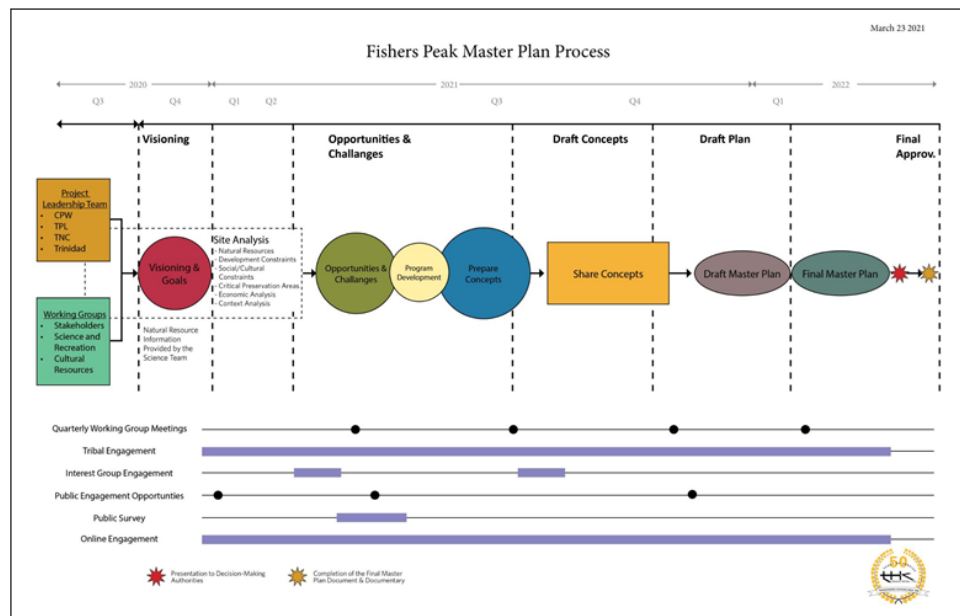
March 23 2021

Fishers Peak Master Plan Process

2020 | 2021 | 2022

Q3 | Q4 | Q1 | Q2 | Q3 | Q4 | Q1

Visioning

Opportunities & Challanges

Draft Concepts

Draft Plan

Final Approv.

Project Leadership Team
- CPW
- TPL
- TNC
- Trinidad

Working Groups
- Stakeholders
- Science and Recreation
- Cultural Resources

Visioning & Goals

Site Analysis
- Natural Resources
- Development Constraints
- Social/Cultural Constraints
- Critical Preservation Areas
- Economic Analysis
- Context Analysis

Natural Resource Information Provided by the Science Team

Opportunities & Challanges

Program Development

Prepare Concepts

Share Concepts

Draft Master Plan

Final Master Plan

Quarterly Working Group Meetings

Tribal Engagement

Interest Group Engagement

Public Engagement Opportunties

Public Survey

Online Engagement

Presentation to Decision-Making Authorities

Completion of the Final Master Plan Document & Documentary

50